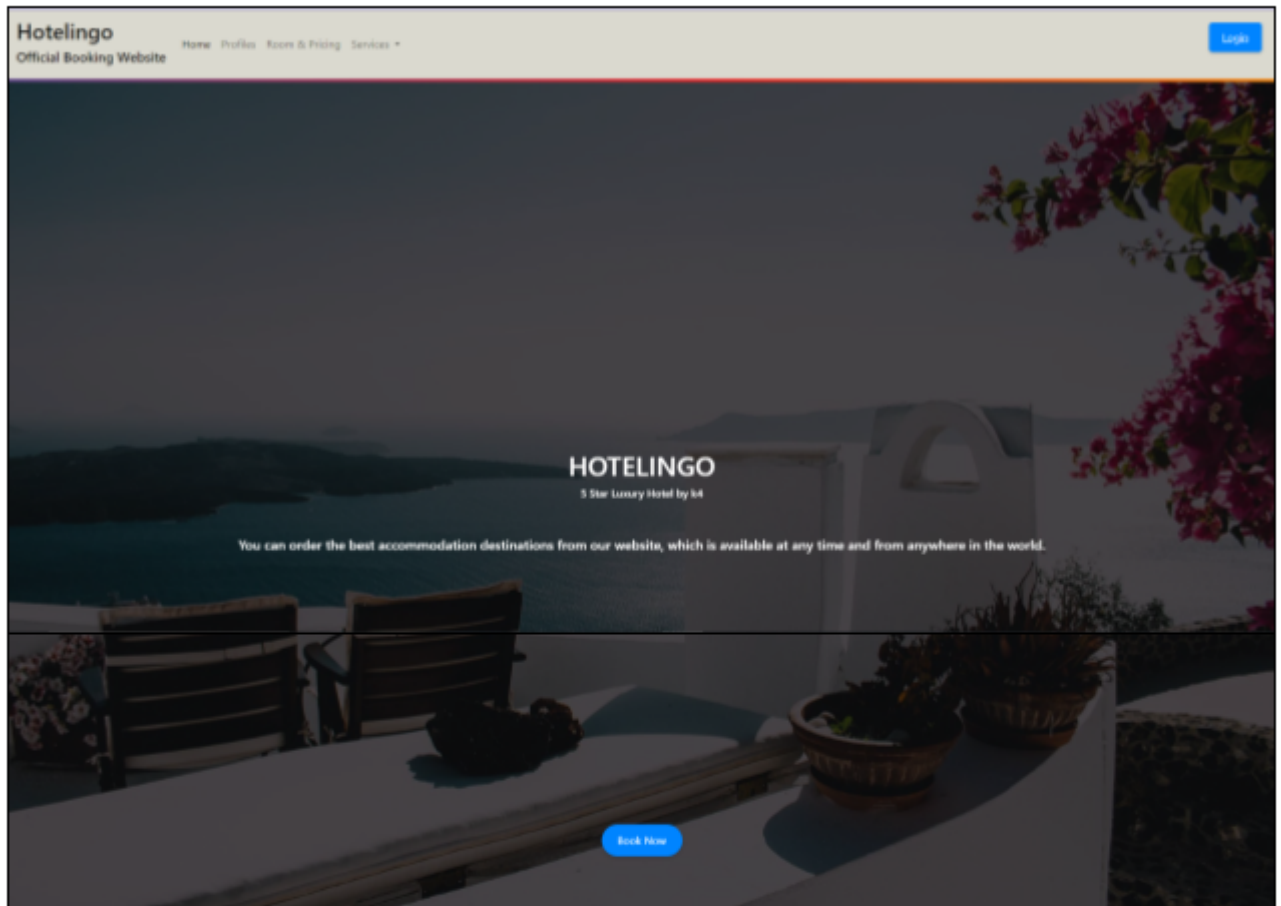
Hotelingo
Official Booking Website

Home Profiles Room & Pricing Services

Login

HOTELINGO
5 Star Luxury Hotel by k4

You can order the best accommodation destinations from our website, which is available at any time and from anywhere in the world.

Book Now